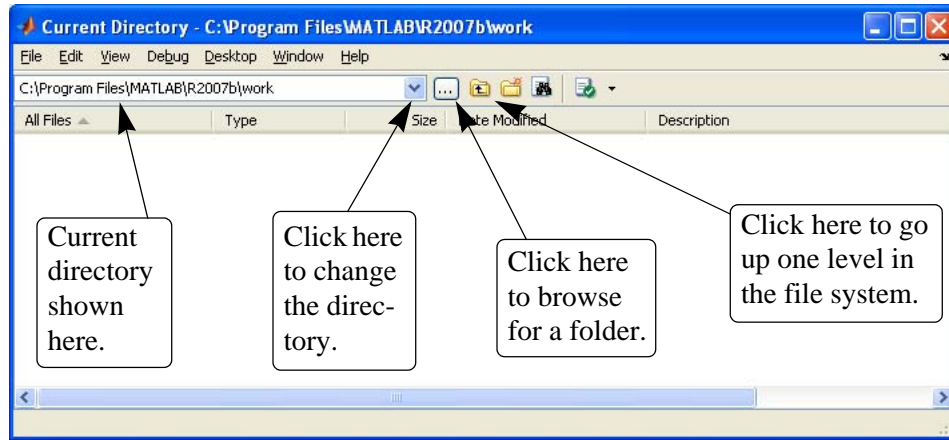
Current Directory - C:\Program Files\MATLAB\R2007b\work

File Edit View Debug Desktop Window Help

C:\Program Files\MATLAB\R2007b\work

...

| All Files | Type | Size | Date Modified | Description |
|---|---|---|---|---|

Current directory shown here.

Click here to change the directory.

Click here to browse for a folder.

Click here to go up one level in the file system.